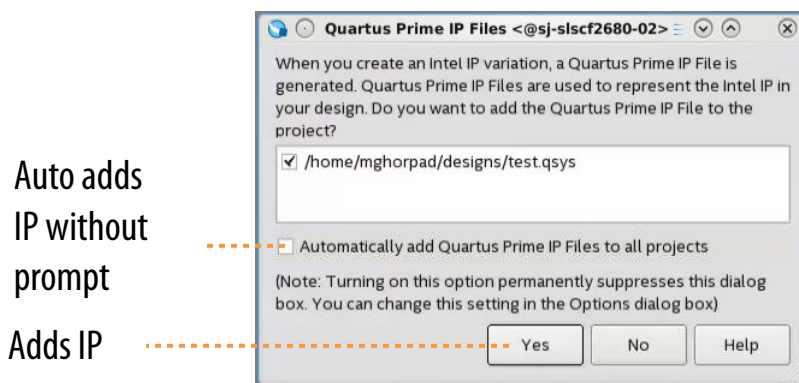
Quartus Prime IP Files <@sj-slscf2680-02>

When you create an Intel IP variation, a Quartus Prime IP File is generated. Quartus Prime IP Files are used to represent the Intel IP in your design. Do you want to add the Quartus Prime IP File to the project?

☑ /home/mghorpad/designs/test.qsys

Auto adds IP without prompt

☐ Automatically add Quartus Prime IP Files to all projects

(Note: Turning on this option permanently suppresses this dialog box. You can change this setting in the Options dialog box)

Adds IP

Yes No Help